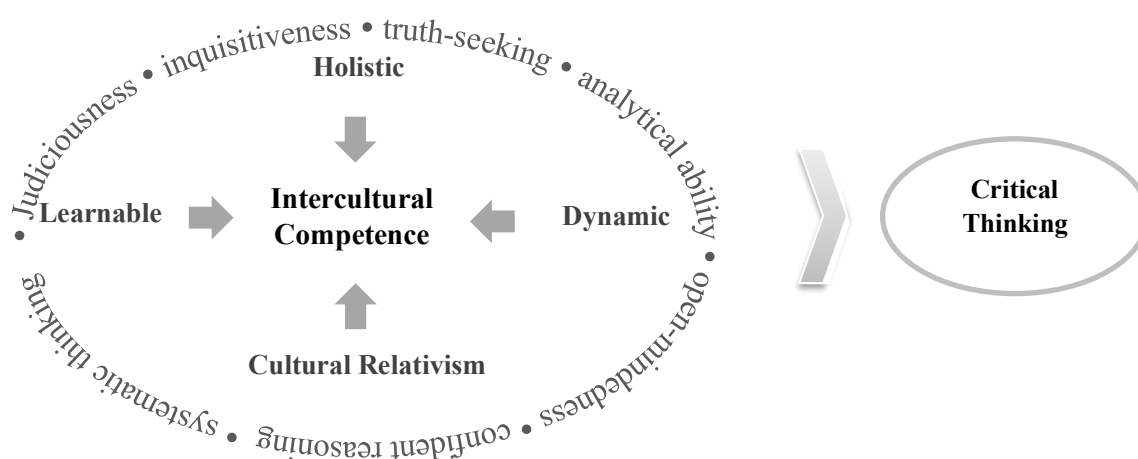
Judiciousness • inquisitiveness • truth-seeking • analytical ability • open-mindedness • confident reasoning • systematic thinking •

Holistic

Learnable

Intercultural Competence

Dynamic

Cultural Relativism

Critical Thinking